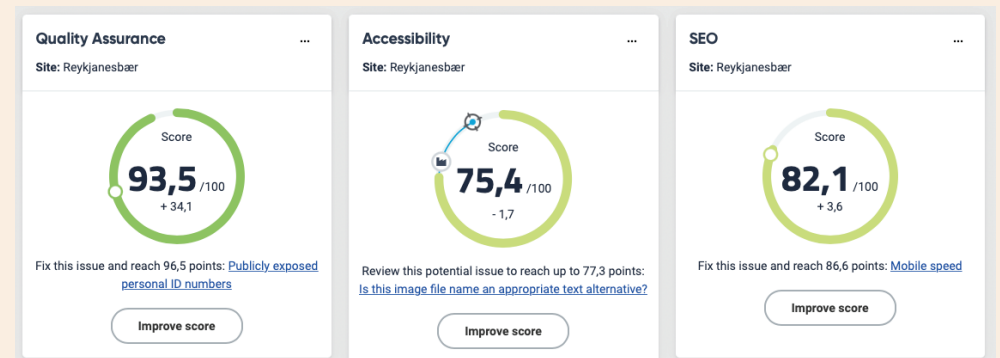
Quality Assurance ...

Site: Reykjanesbær

Score
93,5 /100
+ 34,1

Fix this issue and reach 96,5 points: Publicly exposed personal ID numbers

Improve score

Accessibility ...

Site: Reykjanesbær

Score
75,4 /100
- 1,7

Review this potential issue to reach up to 77,3 points: Is this image file name an appropriate text alternative?

Improve score

SEO ...

Site: Reykjanesbær

Score
82,1 /100
+ 3,6

Fix this issue and reach 86,6 points: Mobile speed

Improve score